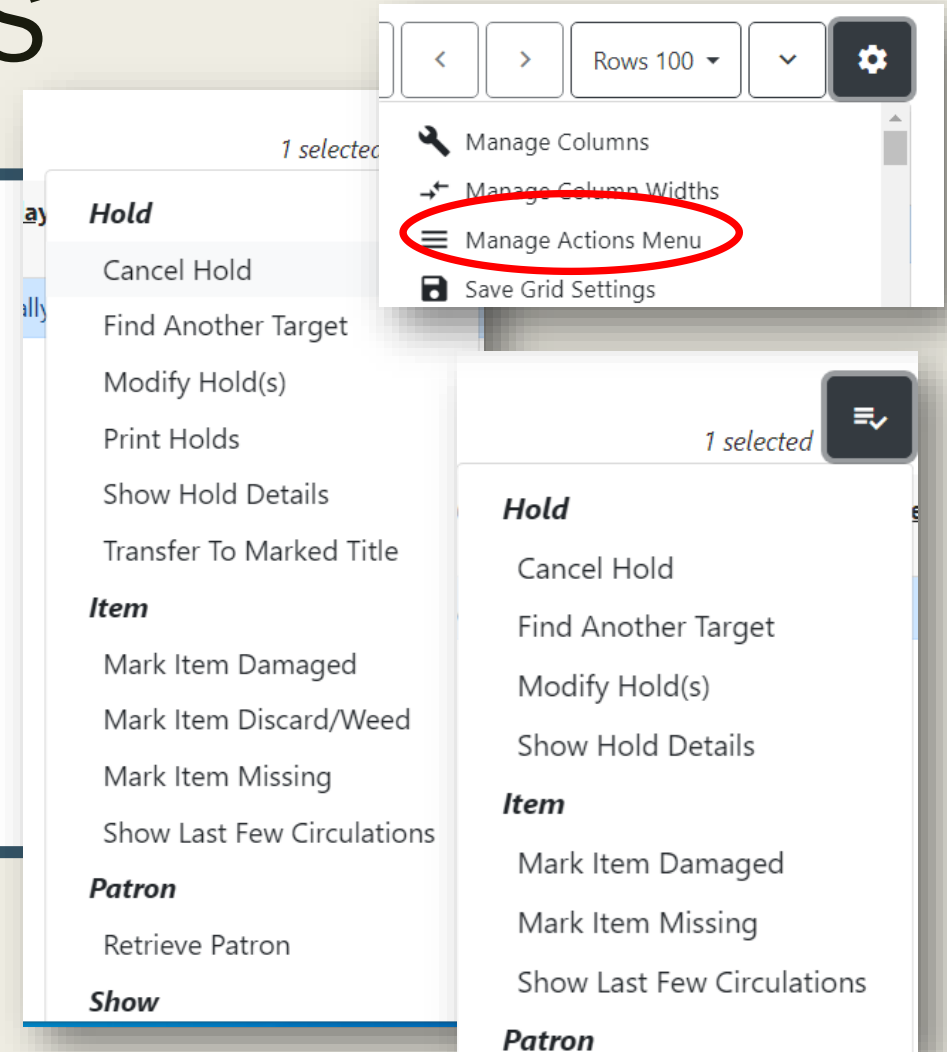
S

Rows 100

Manage Columns
Manage Column Widths
Manage Actions Menu
Save Grid Settings

1 selecte

ay

ally

Hold
Cancel Hold
Find Another Target
Modify Hold(s)
Print Holds
Show Hold Details
Transfer To Marked Title
Item
Mark Item Damaged
Mark Item Discard/Weed
Mark Item Missing
Show Last Few Circulations
Patron
Retrieve Patron
Show

1 selected

Hold
Cancel Hold
Find Another Target
Modify Hold(s)
Show Hold Details
Item
Mark Item Damaged
Mark Item Missing
Show Last Few Circulations
Patron